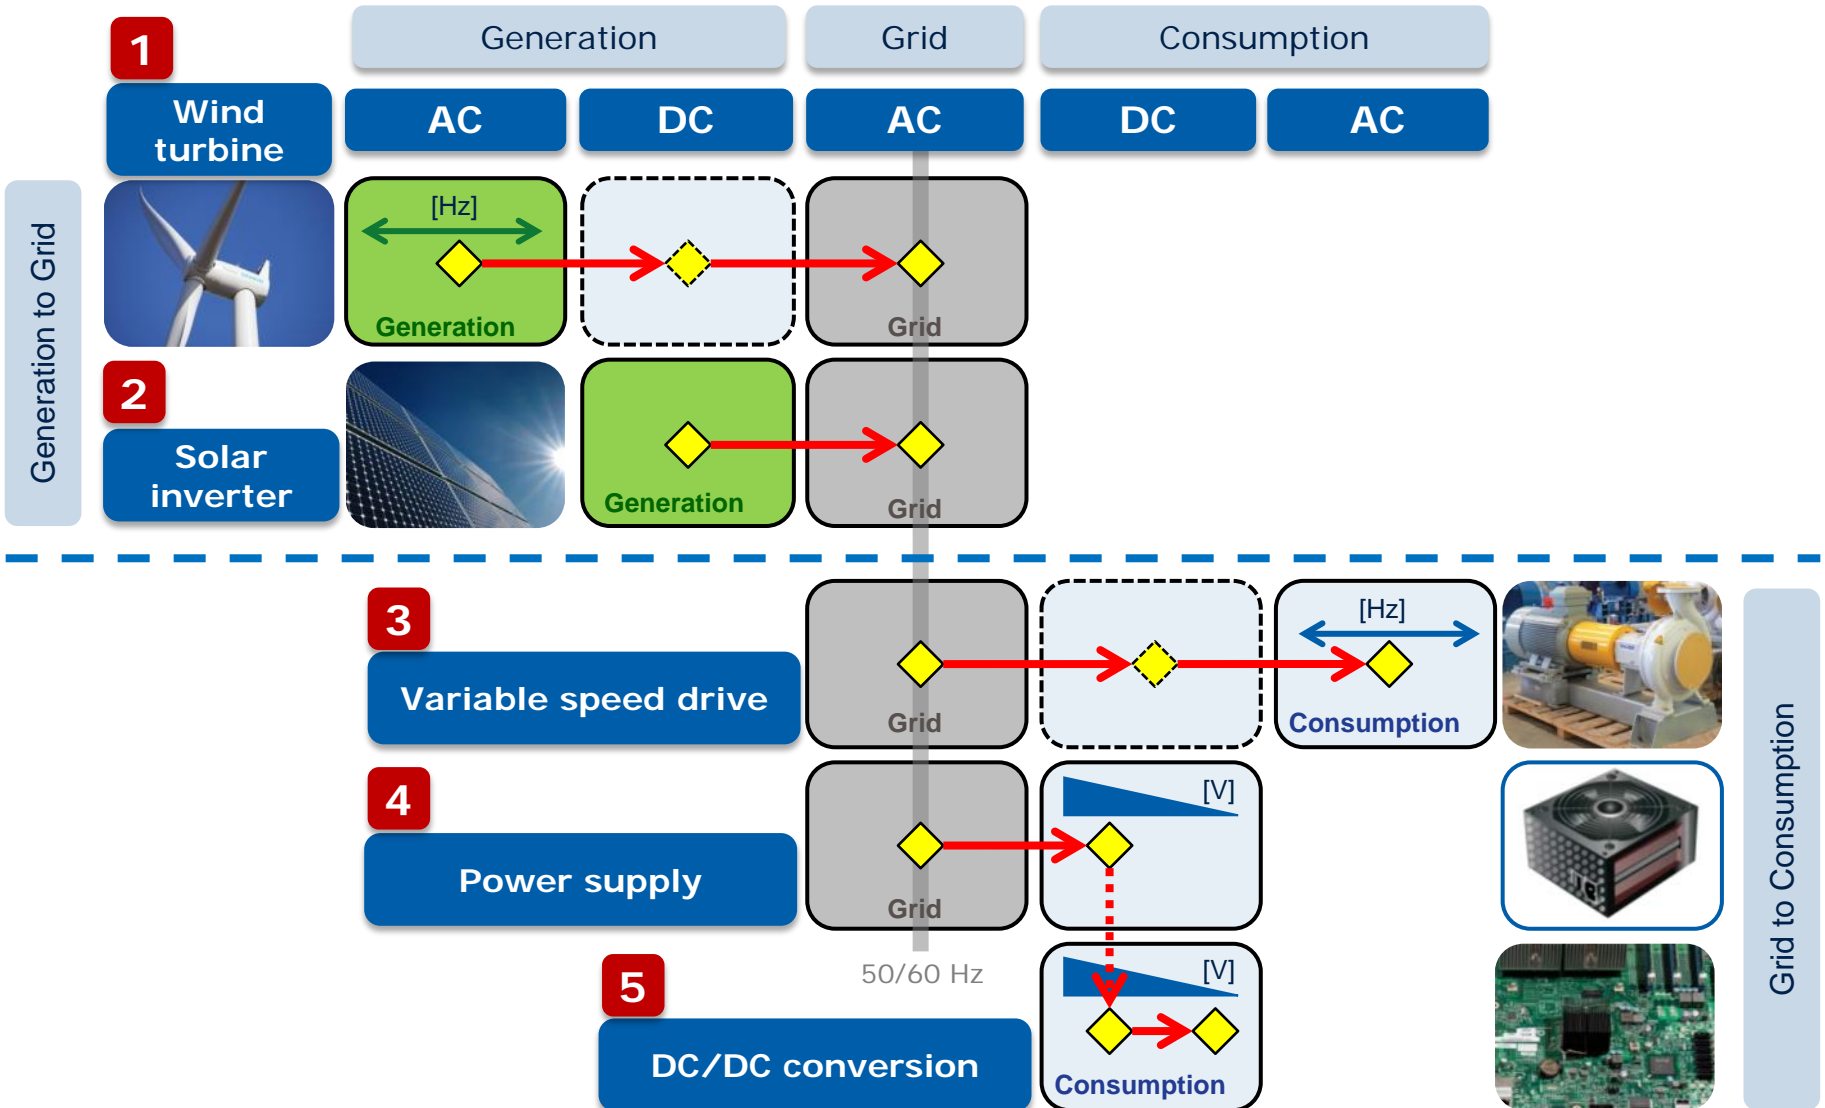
Generation | Grid | Consumption

AC | DC | AC | DC | AC

Generation to Grid

1

Wind turbine

[Hz]

Generation

Grid

2

Solar inverter

Generation

Grid

3

Variable speed drive

Grid

[Hz]

Consumption

4

Power supply

Grid

[V]

50/60 Hz

5

DC/DC conversion

[V]

Consumption

Grid to Consumption